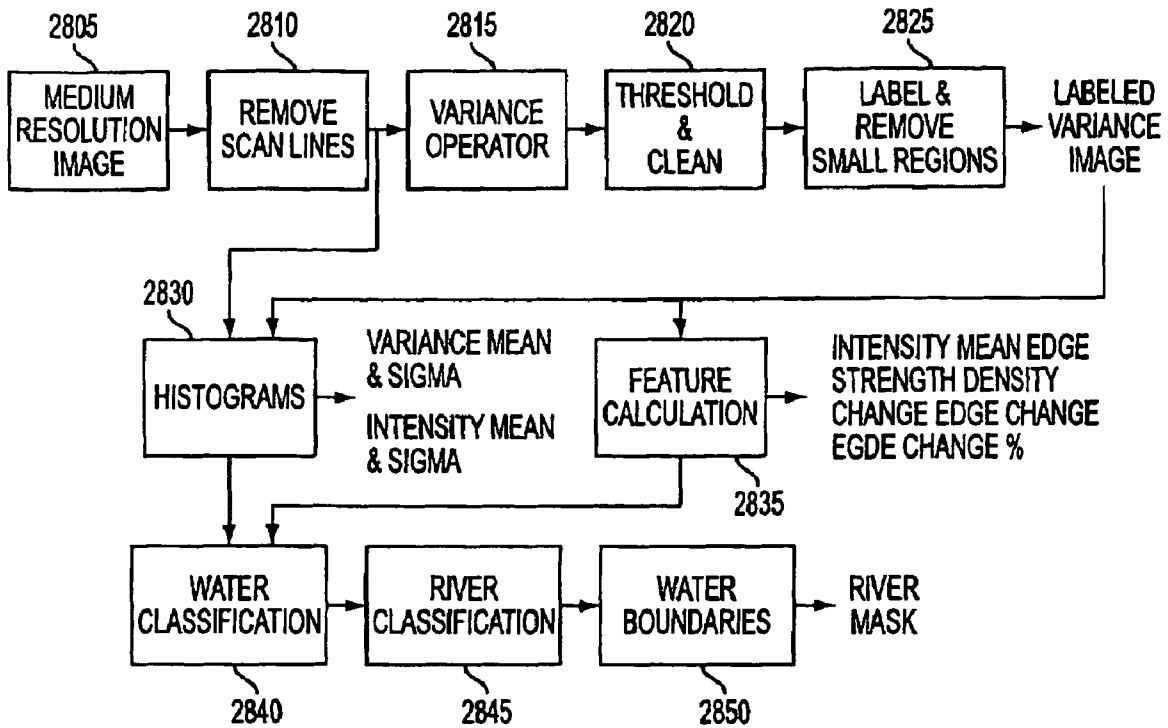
2805
MEDIUM RESOLUTION IMAGE

2810
REMOVE SCAN LINES

2815
VARIANCE OPERATOR

2820
THRESHOLD & CLEAN

2825
LABEL & REMOVE SMALL REGIONS

LABELED VARIANCE IMAGE

2830
HISTOGRAMS

VARIANCE MEAN & SIGMA

INTENSITY MEAN & SIGMA

FEATURE CALCULATION

2835

INTENSITY MEAN EDGE STRENGTH DENSITY CHANGE EDGE CHANGE EGDE CHANGE %

WATER CLASSIFICATION

RIVER CLASSIFICATION

WATER BOUNDARIES

RIVER MASK

2840

2845

2850